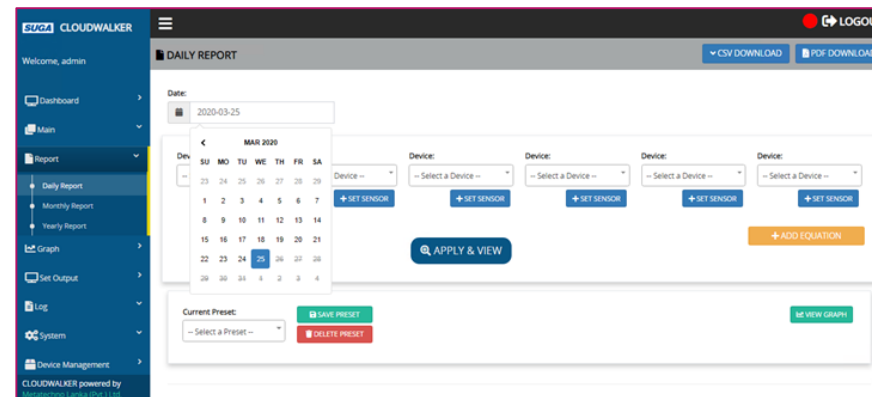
SUGA CLOUDWALKER

Welcome, admin

Dashboard
Main
Report
Daily Report
Monthly Report
Yearly Report
Graph
Set Output
Log
System
Device Management

CLOUDWALKER powered by
Metatechno Lanka (Pvt) Ltd

LOGOU

DAILY REPORT

CSV DOWNLOAD
PDF DOWNLOA

Date:
2020-03-25

MAR 2020

| SU | MO | TU | WE | TH | FR | SA |
|---|---|---|---|---|---|---|
| 23 | 24 | 25 | 26 | 27 | 28 | 29 |
| 1 | 2 | 3 | 4 | 5 | 6 | 7 |
| 8 | 9 | 10 | 11 | 12 | 13 | 14 |
| 15 | 16 | 17 | 18 | 19 | 20 | 21 |
| 22 | 23 | 24 | 25 | 26 | 27 | 28 |
| 29 | 30 | 31 | 1 | 2 | 3 | 4 |

Dev
Device:
-- Select a Device --
SET SENSOR
Device:
-- Select a Device --
SET SENSOR
Device:
-- Select a Device --
SET SENSOR
Device:
-- Select a Device --
SET SENSOR
Device:
-- Select a Device --
SET SENSOR

ADD EQUATION

APPLY & VIEW

Current Preset:
-- Select a Preset --
SAVE PRESET
DELETE PRESET
VIEW GRAPH